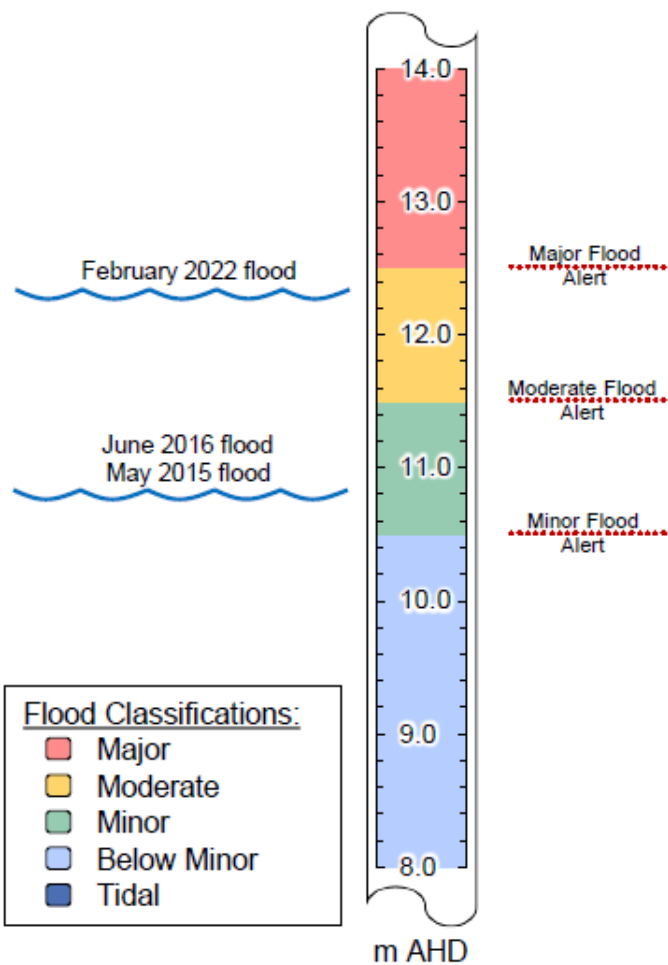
14.0

13.0

12.0

11.0

10.0

9.0

8.0

m AHD

February 2022 flood

June 2016 flood
May 2015 flood

Major Flood Alert

Moderate Flood Alert

Minor Flood Alert

Flood Classifications:
Major
Moderate
Minor
Below Minor
Tidal